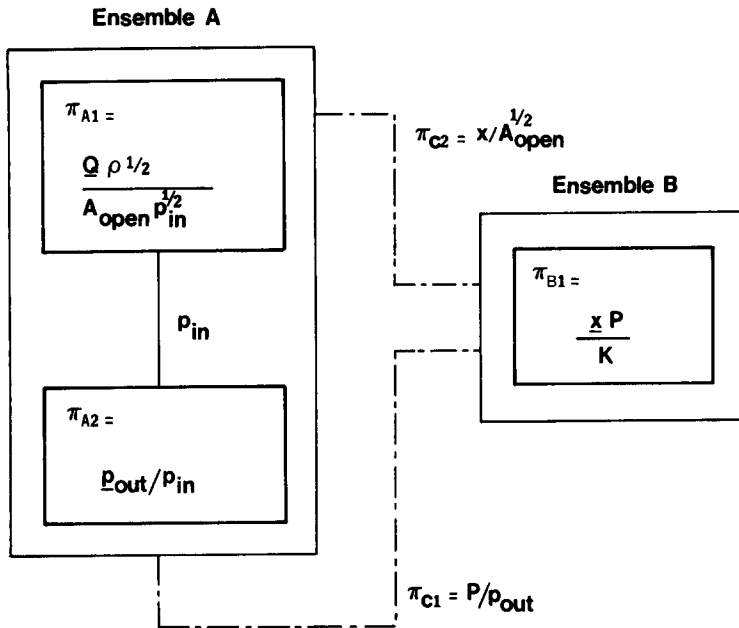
Ensemble A

$\pi_{A1} =$

$\frac{\underline{Q}\, \rho^{1/2}}{A_{open}\, p_{in}^{1/2}}$

$p_{in}$

$\pi_{A2} =$

$\underline{p}_{out}/p_{in}$

$\pi_{C2} = x/A_{open}^{1/2}$

Ensemble B

$\pi_{B1} =$

$\frac{\underline{x}\, P}{K}$

$\pi_{C1} = P/p_{out}$